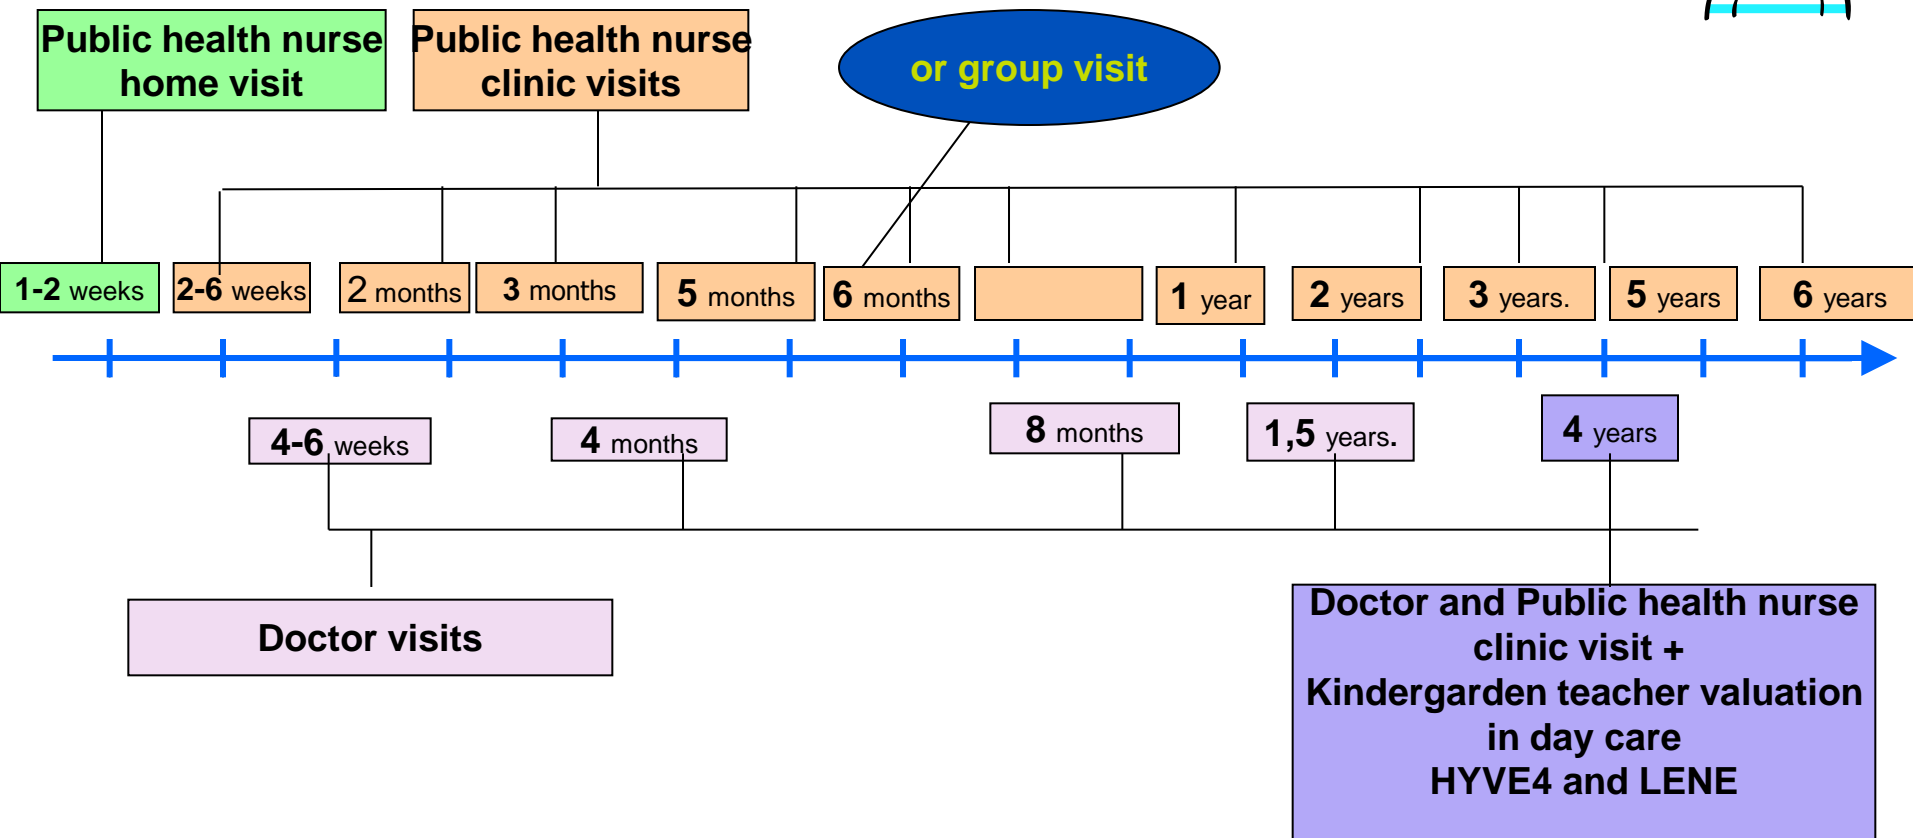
Public health nurse home visit

Public health nurse clinic visits

or group visit

1-2 weeks

2-6 weeks

2 months

3 months

5 months

6 months

1 year

2 years

3 years.

5 years

6 years

4-6 weeks

4 months

8 months

1,5 years.

4 years

Doctor visits

Doctor and Public health nurse clinic visit + Kindergarden teacher valuation in day care HYVE4 and LENE